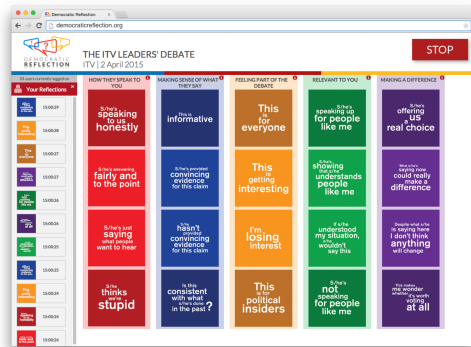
Democratic Reflection
democraticreflection.org

DEMOCRATIC REFLECTION

THE ITV LEADERS' DEBATE
ITV | 2 April 2015

STOP

35 users currently logged in

Your Reflections

15:00:29
15:00:28
15:00:27
15:00:27
15:00:26
15:00:26
15:00:25
15:00:22
15:00:24
15:00:24
15:00:24

HOW THEY SPEAK TO YOU

S/he's speaking to us honestly

S/he's answering fairly and to the point

S/he's just saying what people want to hear

S/he thinks we're stupid

MAKING SENSE OF WHAT THEY SAY

This is informative

S/he's provided convincing evidence for this claim

S/he hasn't provided convincing evidence for this claim

Is this consistent with what s/he's done in the past ?

FEELING PART OF THE DEBATE

This is for everyone

This is getting interesting

I'm losing interest

This is for political insiders

RELEVANT TO YOU

S/he's speaking up for people like me

S/he's showing that s/he understands people like me

If s/he understood my situation, s/he wouldn't say this

S/he's not speaking for people like me

MAKING A DIFFERENCE

S/he's offering us real choice

What s/he's saying now could really make a difference

Despite what s/he is saying here I don't think anything will change

This makes me wonder whether it's worth voting at all